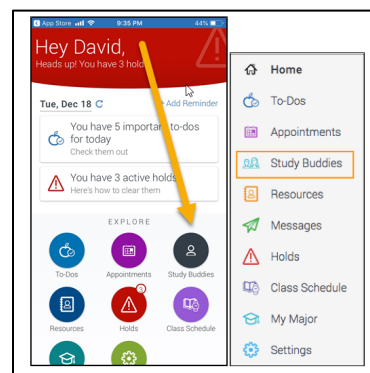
App Store 9:35 PM 44%

Hey David,
Heads up! You have 3 hold

Tue, Dec 18
Add Reminder

You have 5 importa to-dos for today
Check them out

You have 3 active holds
Here's how to clear them

EXPLORE

To-Dos
Appointments
Study Buddies
Resources
3
Holds
Class Schedule

Home
To-Dos
Appointments
Study Buddies
Resources
Messages
Holds
Class Schedule
My Major
Settings